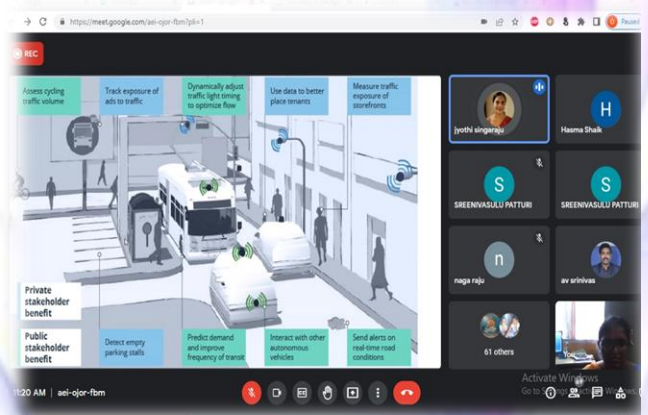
https://meet.google.com/aei-ojor-fbm?pli=1

Paused

REC

Assess cycling traffic volume

Track exposure of ads to traffic

Dynamically adjust traffic light timing to optimize flow

Use data to better place tenants

Measure traffic exposure of storefronts

Private stakeholder benefit

Public stakeholder benefit

Detect empty parking stalls

Predict demand and improve frequency of transit

Interact with other autonomous vehicles

Send alerts on real-time road conditions

jyothi singaraju

H

Hasma Shaik

S

SREENIVASULU PATTURI

S

SREENIVASULU PATTURI

n

naga raju

av srinivas

61 others

You

11:20 AM | aei-ojor-fbm

Activate Windows
Go to Settings to activate Windows.